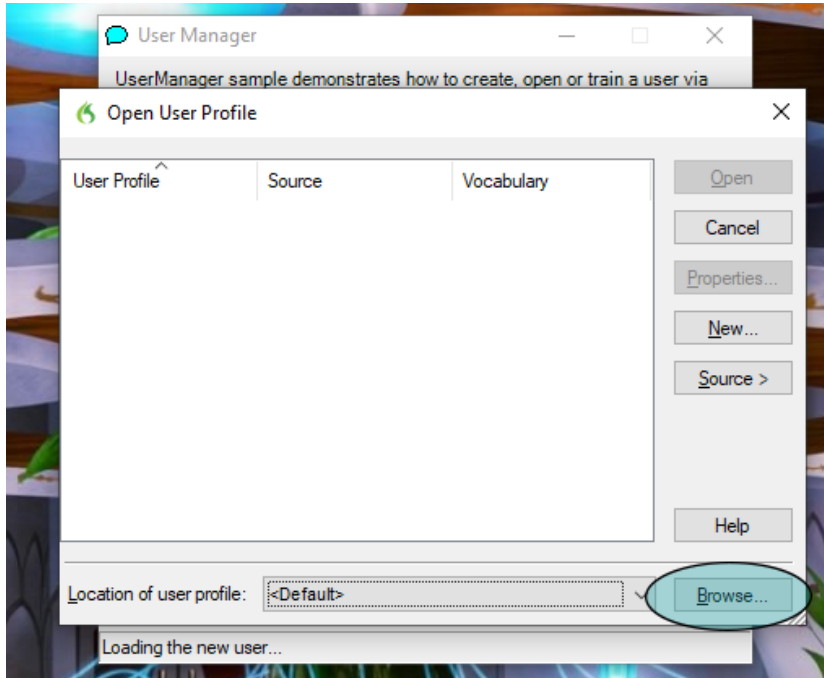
User Manager

UserManager sample demonstrates how to create, open or train a user via

Open User Profile

| User Profile | Source | Vocabulary |
|---|---|---|

Open

Cancel

Properties...

New...

Source >

Help

Location of user profile: <Default>

Browse...

Loading the new user...